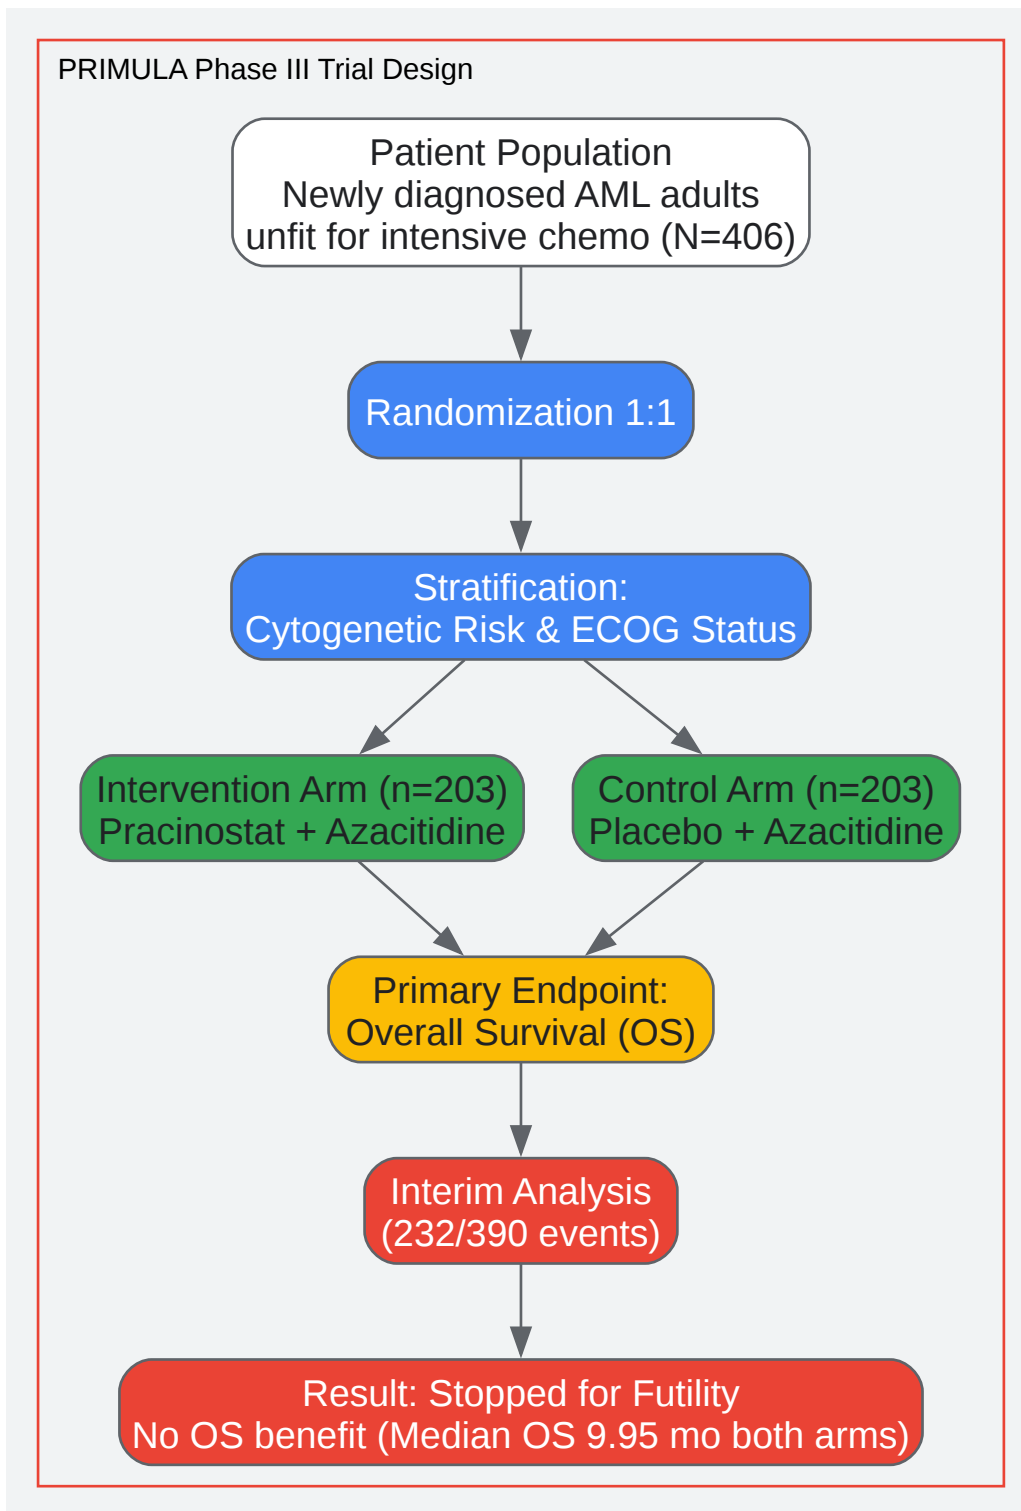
PRIMULA Phase III Trial Design

Patient Population
Newly diagnosed AML adults
unfit for intensive chemo (N=406)

Randomization 1:1

Stratification:
Cytogenetic Risk & ECOG Status

Intervention Arm (n=203)
Pracinostat + Azacitidine

Control Arm (n=203)
Placebo + Azacitidine

Primary Endpoint:
Overall Survival (OS)

Interim Analysis
(232/390 events)

Result: Stopped for Futility
No OS benefit (Median OS 9.95 mo both arms)